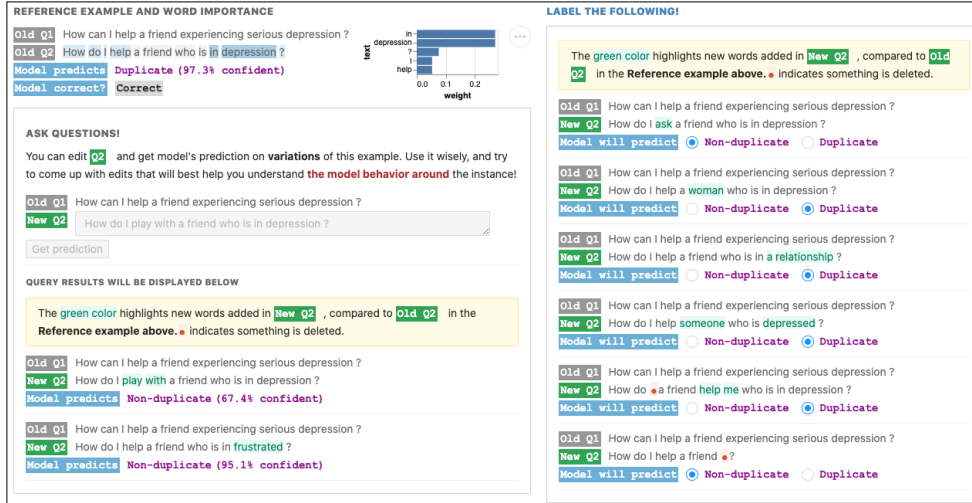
REFERENCE EXAMPLE AND WORD IMPORTANCE

Old Q1 How can I help a friend experiencing serious depression ?
Old Q2 How do I help a friend who is in depression ?
Model predicts Duplicate (97.3% confident)
Model correct? Correct

text
in
depression
?
I
help
0.0 0.1 0.2
weight

ASK QUESTIONS!

You can edit Q2 and get model's prediction on variations of this example. Use it wisely, and try to come up with edits that will best help you understand the model behavior around the instance!

Old Q1 How can I help a friend experiencing serious depression ?
New Q2 How do I play with a friend who is in depression ?

Get prediction

QUERY RESULTS WILL BE DISPLAYED BELOW

The green color highlights new words added in New Q2 , compared to Old Q2 in the Reference example above. • indicates something is deleted.

Old Q1 How can I help a friend experiencing serious depression ?
New Q2 How do I play with a friend who is in depression ?
Model predicts Non-duplicate (67.4% confident)

Old Q1 How can I help a friend experiencing serious depression ?
New Q2 How do I help a friend who is in frustrated ?
Model predicts Non-duplicate (95.1% confident)

LABEL THE FOLLOWING!

The green color highlights new words added in New Q2 , compared to Old Q2 in the Reference example above. • indicates something is deleted.

Old Q1 How can I help a friend experiencing serious depression ?
New Q2 How do I ask a friend who is in depression ?
Model will predict Non-duplicate Duplicate

Old Q1 How can I help a friend experiencing serious depression ?
New Q2 How do I help a woman who is in depression ?
Model will predict Non-duplicate Duplicate

Old Q1 How can I help a friend experiencing serious depression ?
New Q2 How do I help a friend who is in a relationship ?
Model will predict Non-duplicate Duplicate

Old Q1 How can I help a friend experiencing serious depression ?
New Q2 How do I help someone who is depressed ?
Model will predict Non-duplicate Duplicate

Old Q1 How can I help a friend experiencing serious depression ?
New Q2 How do • a friend help me who is in depression ?
Model will predict Non-duplicate Duplicate

Old Q1 How can I help a friend experiencing serious depression ?
New Q2 How do I help a friend • ?
Model will predict Non-duplicate Duplicate